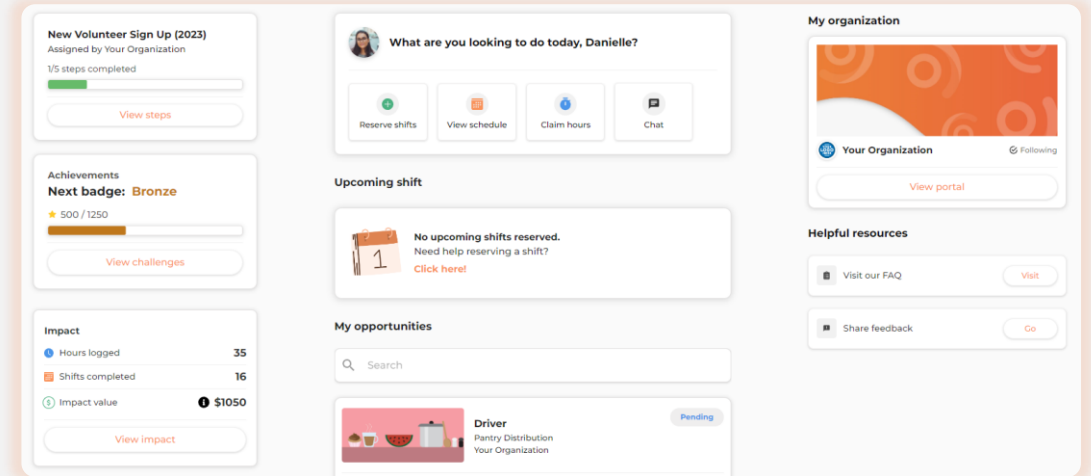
New Volunteer Sign Up (2023)
Assigned by Your Organization
1/5 steps completed
View steps

Achievements
Next badge: Bronze
500 / 1250
View challenges

Impact
Hours logged 35
Shifts completed 16
Impact value $1050
View impact

What are you looking to do today, Danielle?
Reserve shifts
View schedule
Claim hours
Chat

Upcoming shift
1
No upcoming shifts reserved.
Need help reserving a shift?
Click here!

My opportunities
Search

Driver
Pantry Distribution
Your Organization
Pending

My organization
Your Organization
Following
View portal

Helpful resources
Visit our FAQ
Visit
Share feedback
Go